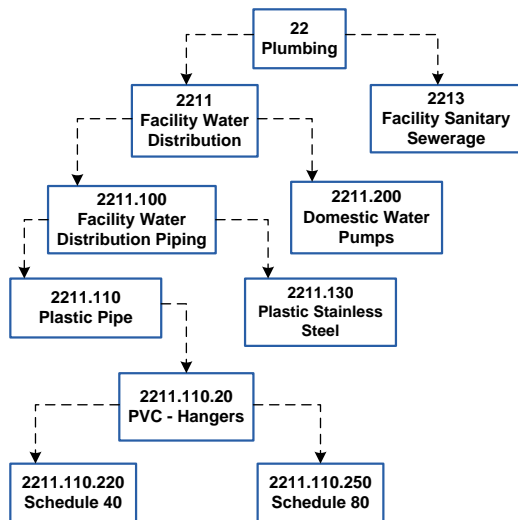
22
Plumbing

2211
Facility Water Distribution

2213
Facility Sanitary Sewerage

2211.100
Facility Water Distribution Piping

2211.200
Domestic Water Pumps

2211.110
Plastic Pipe

2211.130
Plastic Stainless Steel

2211.110.20
PVC - Hangers

2211.110.220
Schedule 40

2211.110.250
Schedule 80